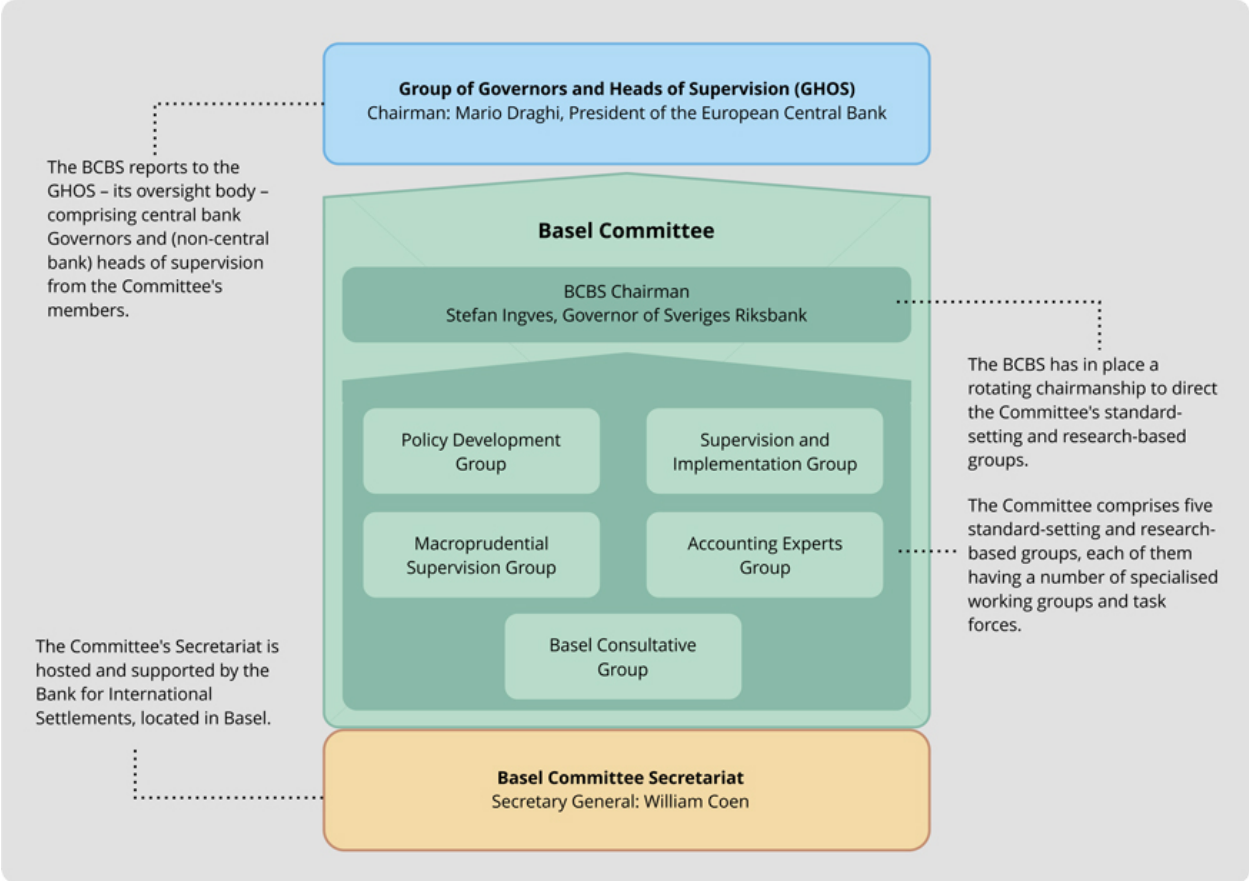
Group of Governors and Heads of Supervision (GHOS)
Chairman: Mario Draghi, President of the European Central Bank

The BCBS reports to the GHOS – its oversight body – comprising central bank Governors and (non-central bank) heads of supervision from the Committee's members.

Basel Committee

BCBS Chairman
Stefan Ingves, Governor of Sveriges Riksbank

The BCBS has in place a rotating chairmanship to direct the Committee's standard-setting and research-based groups.

Policy Development Group

Supervision and Implementation Group

Macroprudential Supervision Group

Accounting Experts Group

The Committee comprises five standard-setting and research-based groups, each of them having a number of specialised working groups and task forces.

Basel Consultative Group

The Committee's Secretariat is hosted and supported by the Bank for International Settlements, located in Basel.

Basel Committee Secretariat
Secretary General: William Coen